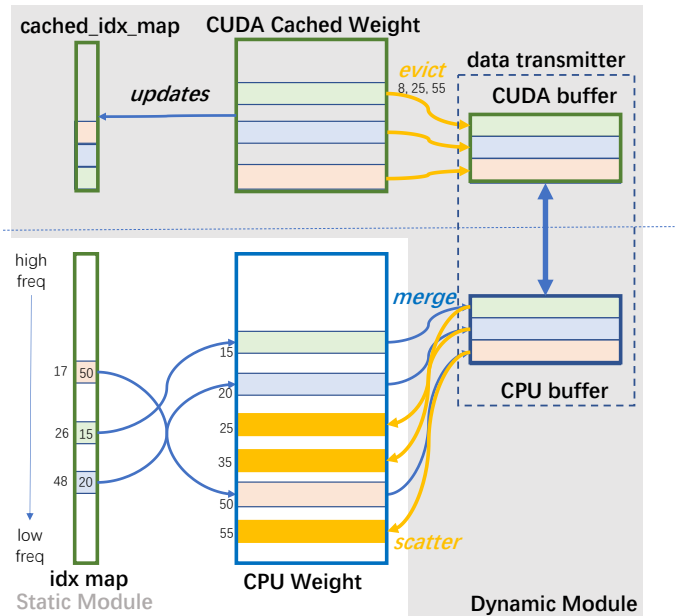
cached_idx_map

CUDA Cached Weight

updates

evict

8, 25, 55

data transmitter

CUDA buffer

high freq

merge

17

50

15

26

15

20

48

20

25

35

50

55

CPU buffer

scatter

low freq

idx map

CPU Weight

Static Module

Dynamic Module